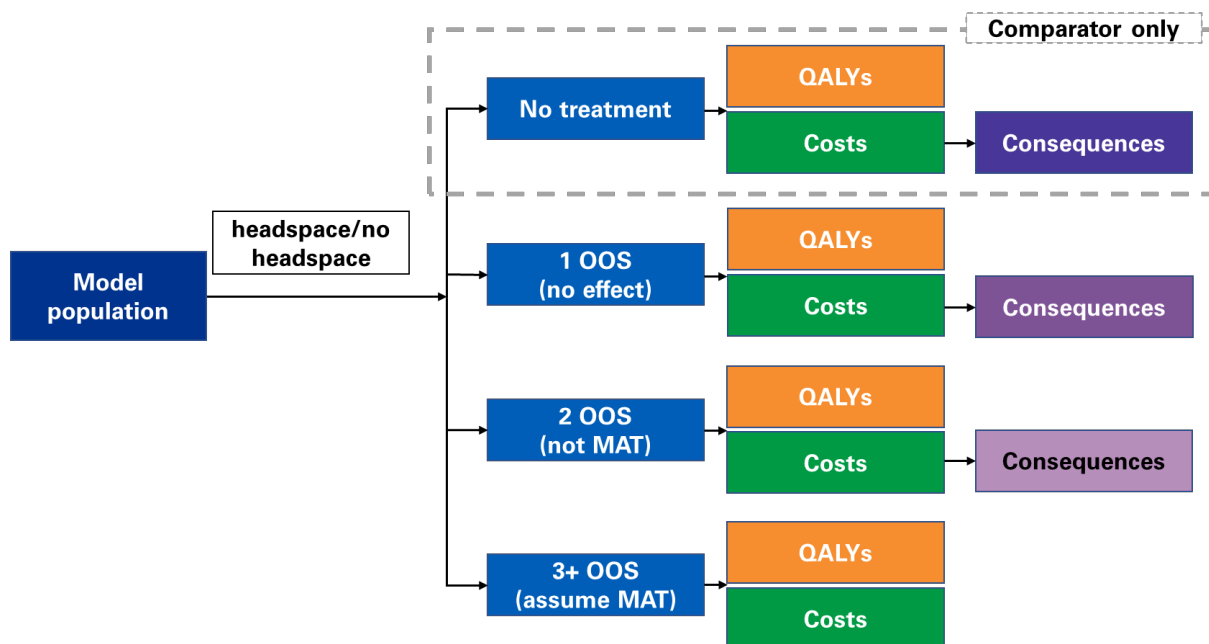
Comparator only

Model population

headspace/no headspace

No treatment

QALYs

Costs

Consequences

1 OOS (no effect)

QALYs

Costs

Consequences

2 OOS (not MAT)

QALYs

Costs

Consequences

3+ OOS (assume MAT)

QALYs

Costs